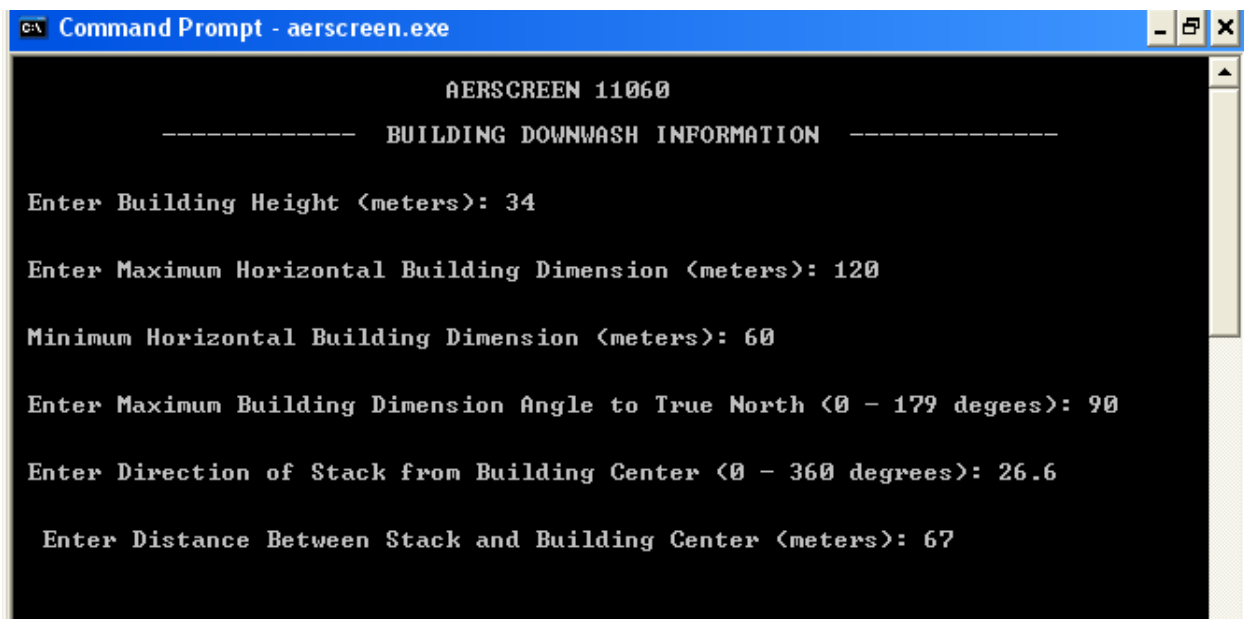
Command Prompt - aerscreen.exe

AERSCREEN 11060

------------- BUILDING DOWNWASH INFORMATION --------------

Enter Building Height (meters): 34

Enter Maximum Horizontal Building Dimension (meters): 120

Minimum Horizontal Building Dimension (meters): 60

Enter Maximum Building Dimension Angle to True North (0 - 179 degees): 90

Enter Direction of Stack from Building Center (0 - 360 degrees): 26.6

Enter Distance Between Stack and Building Center (meters): 67